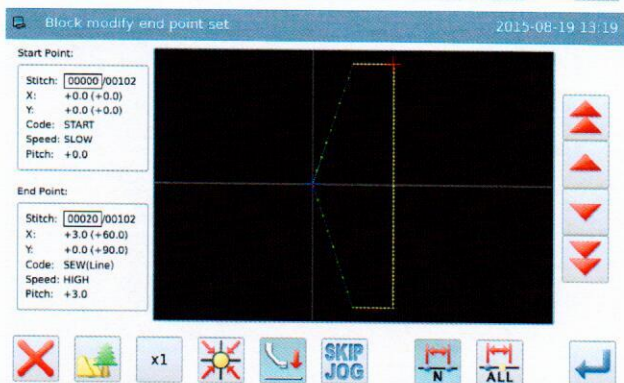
Block modify end point set

2015-08-19 13:19

Start Point:

Stitch: 00000/00102
X: +0.0 (+0.0)
Y: +0.0 (+0.0)
Code: START
Speed: SLOW
Pitch: +0.0

End Point:

Stitch: 00020/00102
X: +3.0 (+60.0)
Y: +0.0 (+90.0)
Code: SEW(Line)
Speed: HIGH
Pitch: +3.0

x1

SKIP JOG

N

ALL